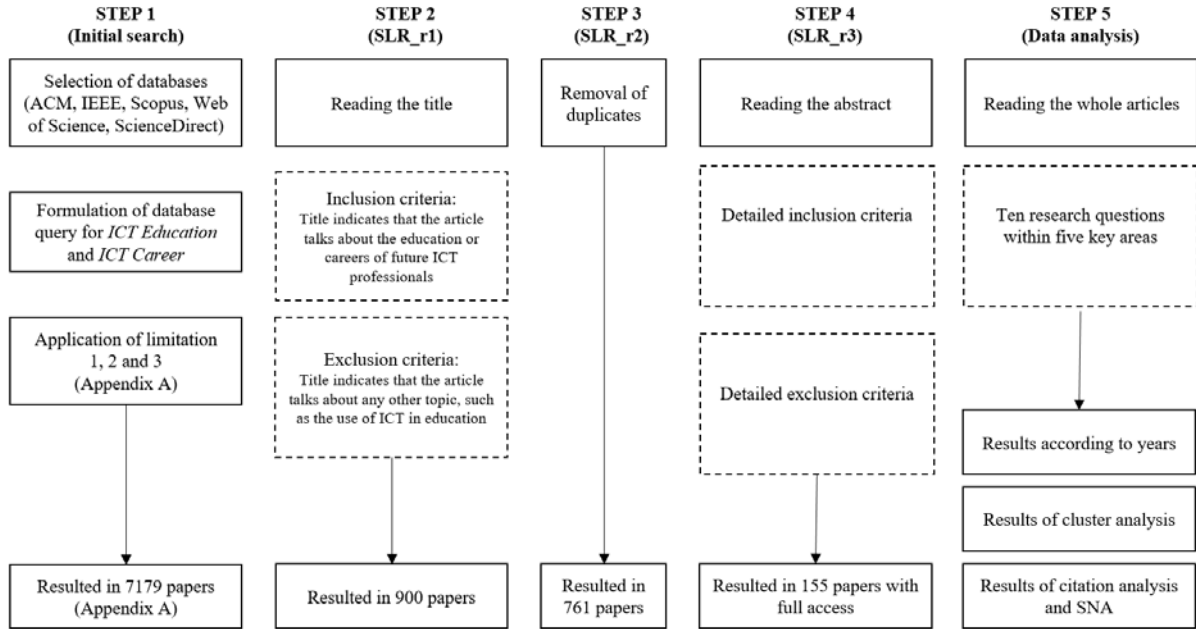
STEP 1
(Initial search)

Selection of databases (ACM, IEEE, Scopus, Web of Science, ScienceDirect)

Formulation of database query for *ICT Education* and *ICT Career*

Application of limitation 1, 2 and 3 (Appendix A)

Resulted in 7179 papers (Appendix A)

STEP 2
(SLR_r1)

Reading the title

Inclusion criteria:
Title indicates that the article talks about the education or careers of future ICT professionals

Exclusion criteria:
Title indicates that the article talks about any other topic, such as the use of ICT in education

Resulted in 900 papers

STEP 3
(SLR_r2)

Removal of duplicates

Resulted in 761 papers

STEP 4
(SLR_r3)

Reading the abstract

Detailed inclusion criteria

Detailed exclusion criteria

Resulted in 155 papers with full access

STEP 5
(Data analysis)

Reading the whole articles

Ten research questions within five key areas

Results according to years

Results of cluster analysis

Results of citation analysis and SNA